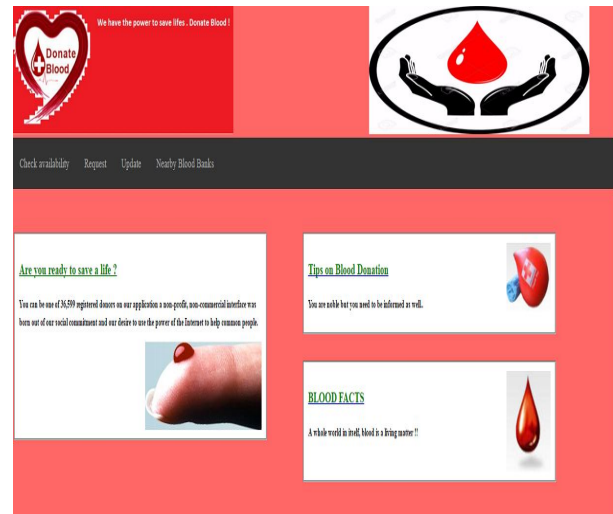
Donate Blood

We have the power to save lifes . Donate Blood !

Check availability Request Update Nearby Blood Banks

Are you ready to save a life ?

You can be one of 36,599 registered donors on our application a non-profit, non-commercial interface was born out of our social commitment and our desire to use the power of the Internet to help common people.

Tips on Blood Donation

You are noble but you need to be informed as well.

BLOOD FACTS

A whole world in itself, blood is a living matter !!